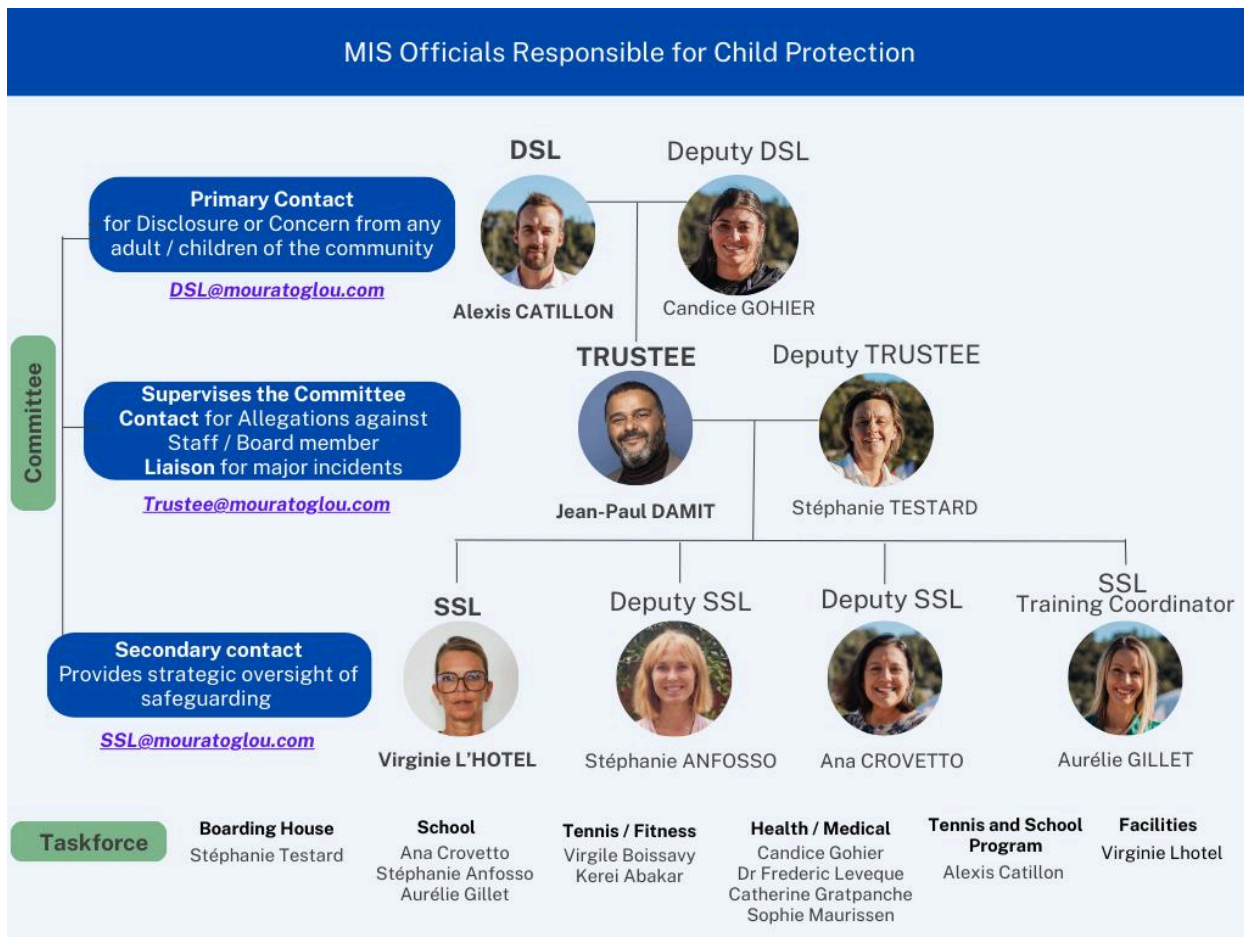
MIS Officials Responsible for Child Protection

Committee

Primary Contact
for Disclosure or Concern from any adult / children of the community

DSL@mouratoglou.com

DSL

Alexis CATILLON

Deputy DSL

Candice GOHIER

Supervises the Committee
Contact for Allegations against Staff / Board member
Liaison for major incidents

Trustee@mouratoglou.com

TRUSTEE

Jean-Paul DAMIT

Deputy TRUSTEE

Stéphanie TESTARD

Secondary contact
Provides strategic oversight of safeguarding

SSL@mouratoglou.com

SSL

Virginie L'HOTEL

Deputy SSL

Stéphanie ANFOSSO

Deputy SSL

Ana CROVETTO

SSL
Training Coordinator

Aurélie GILLET

Taskforce

Boarding House
Stéphanie Testard

School
Ana Crovetto
Stéphanie Anfosso
Aurélie Gillet

Tennis / Fitness
Virgile Boissavy
Kerei Abakar

Health / Medical
Candice Gohier
Dr Frederic Leveque
Catherine Gratpanche
Sophie Maurissen

Tennis and School Program
Alexis Catillon

Facilities
Virginie Lhotel